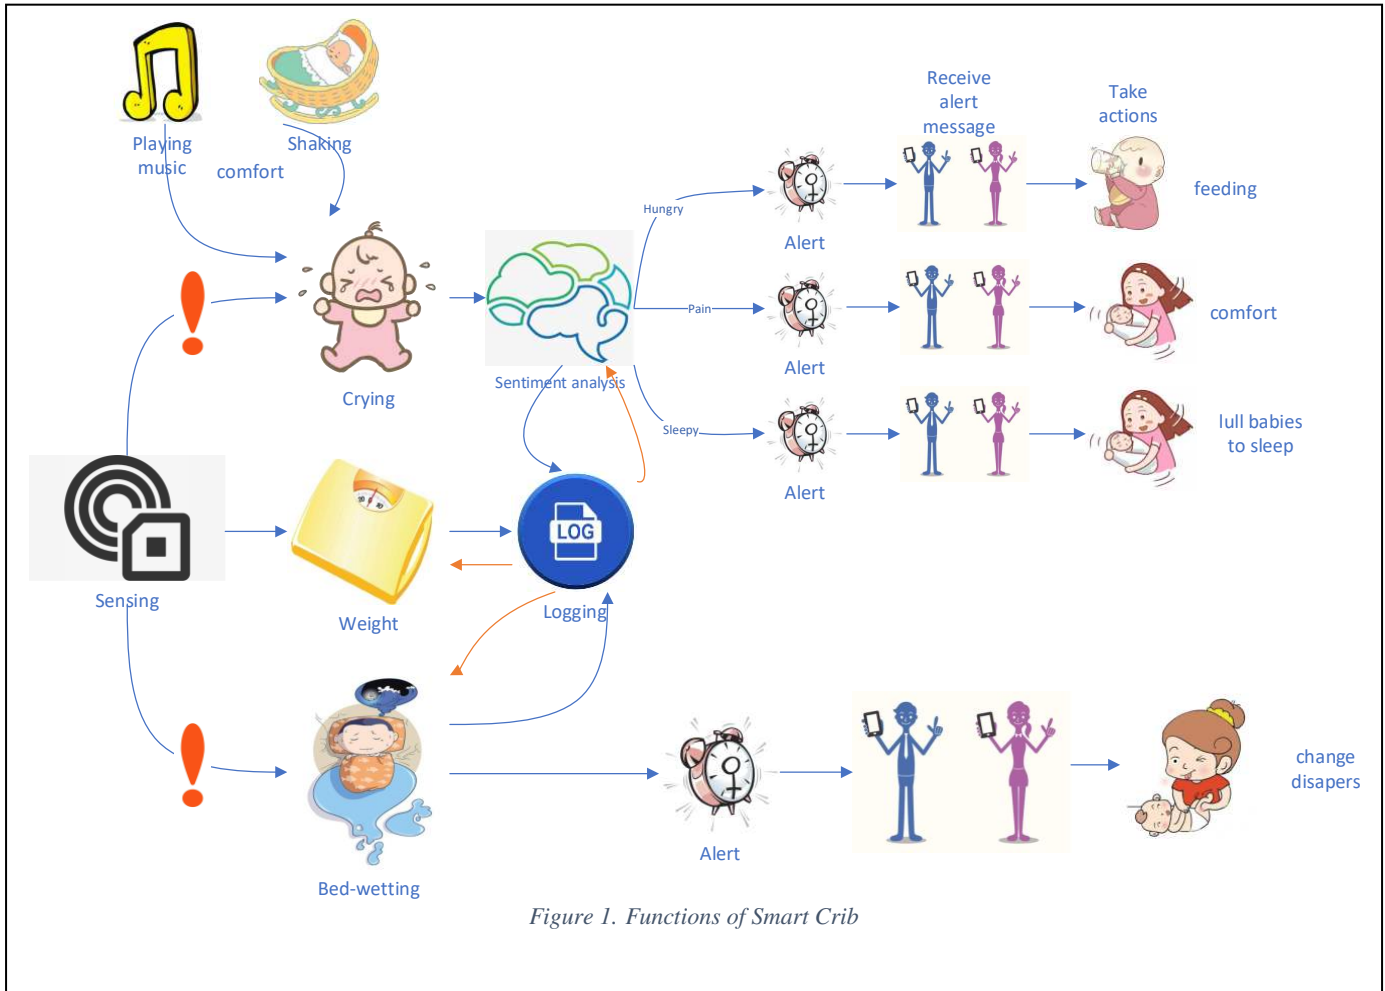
Playing music

Shaking

comfort

Receive alert message

Take actions

Hungry

Alert

feeding

Pain

Alert

comfort

Crying

Sentiment analysis

Sleepy

Alert

lull babies to sleep

LOG

Sensing

Weight

Logging

Bed-wetting

Alert

change disapers

Figure 1. Functions of Smart Crib